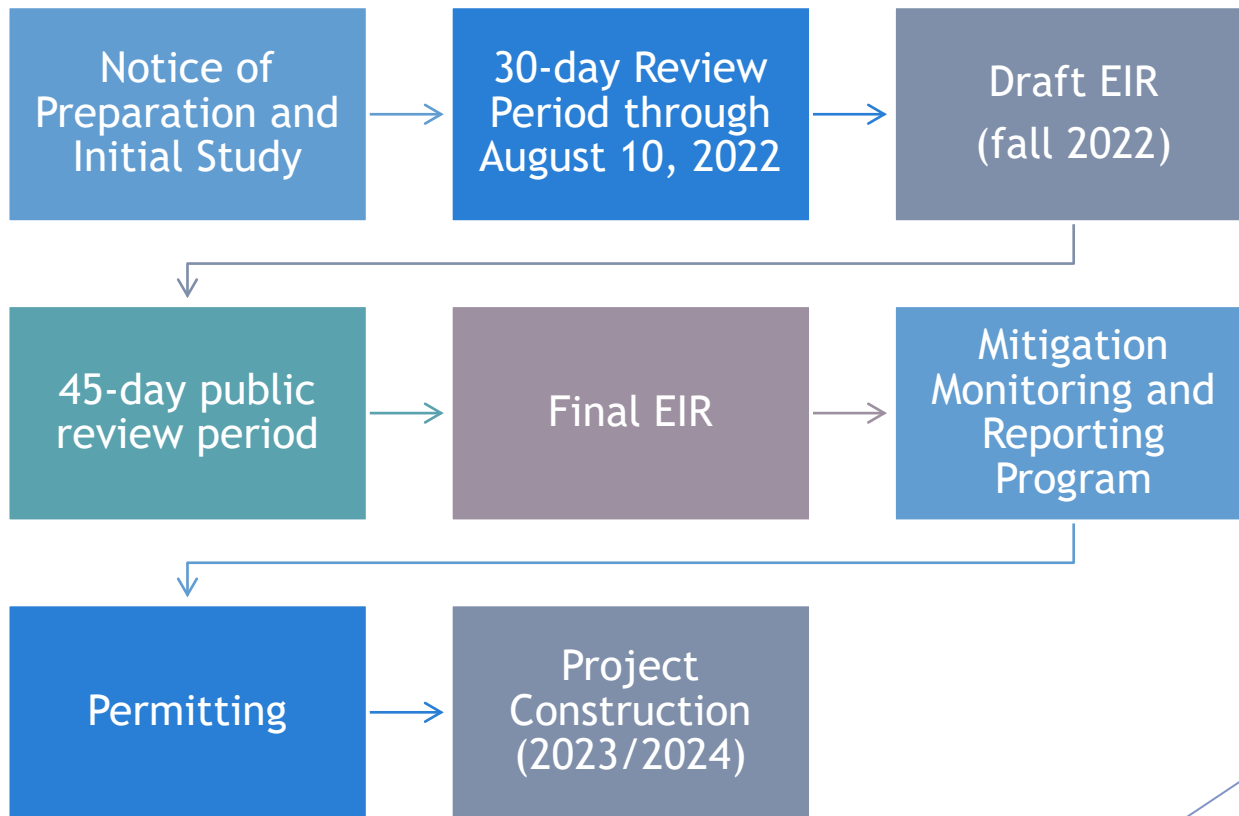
Notice of Preparation and Initial Study

30-day Review Period through August 10, 2022

Draft EIR (fall 2022)

45-day public review period

Final EIR

Mitigation Monitoring and Reporting Program

Permitting

Project Construction (2023/2024)